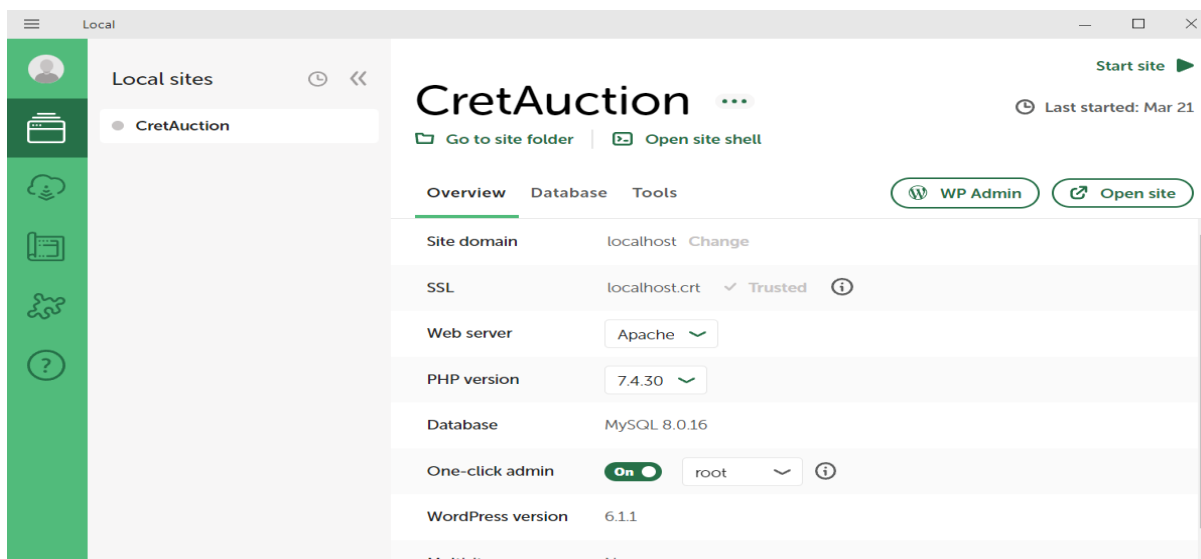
Local

Local sites

CretAuction

CretAuction ···

Start site

Last started: Mar 21

Go to site folder

Open site shell

Overview Database Tools

WP Admin

Open site

| | |
|---|---|
| Site domain | localhost Change |
| SSL | localhost.crt ✓ Trusted |
| Web server | Apache |
| PHP version | 7.4.30 |
| Database | MySQL 8.0.16 |
| One-click admin | On root |
| WordPress version | 6.1.1 |

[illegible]